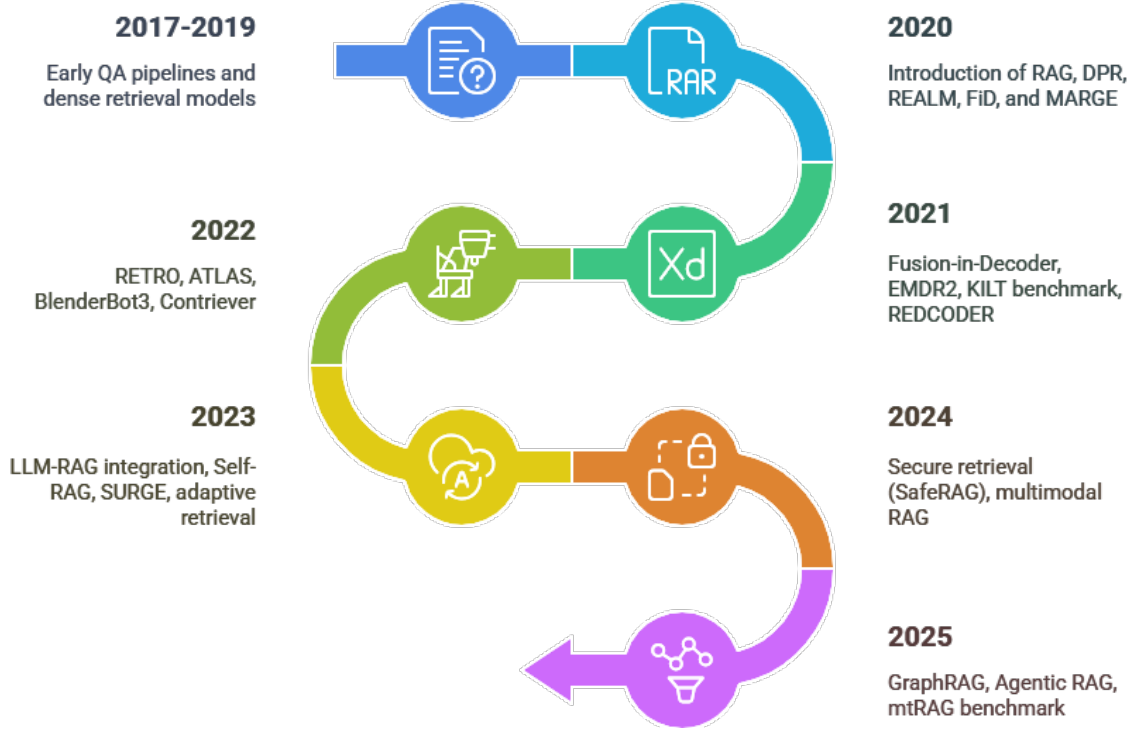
2017-2019

Early QA pipelines and dense retrieval models

RAR

2020

Introduction of RAG, DPR, REALM, FiD, and MARGE

2022

RETRO, ATLAS, BlenderBot3, Contriever

Xd

2021

Fusion-in-Decoder, EMDR2, KILT benchmark, REDCODER

2023

LLM-RAG integration, Self-RAG, SURGE, adaptive retrieval

A

2024

Secure retrieval (SafeRAG), multimodal RAG

2025

GraphRAG, Agentic RAG, mtRAG benchmark